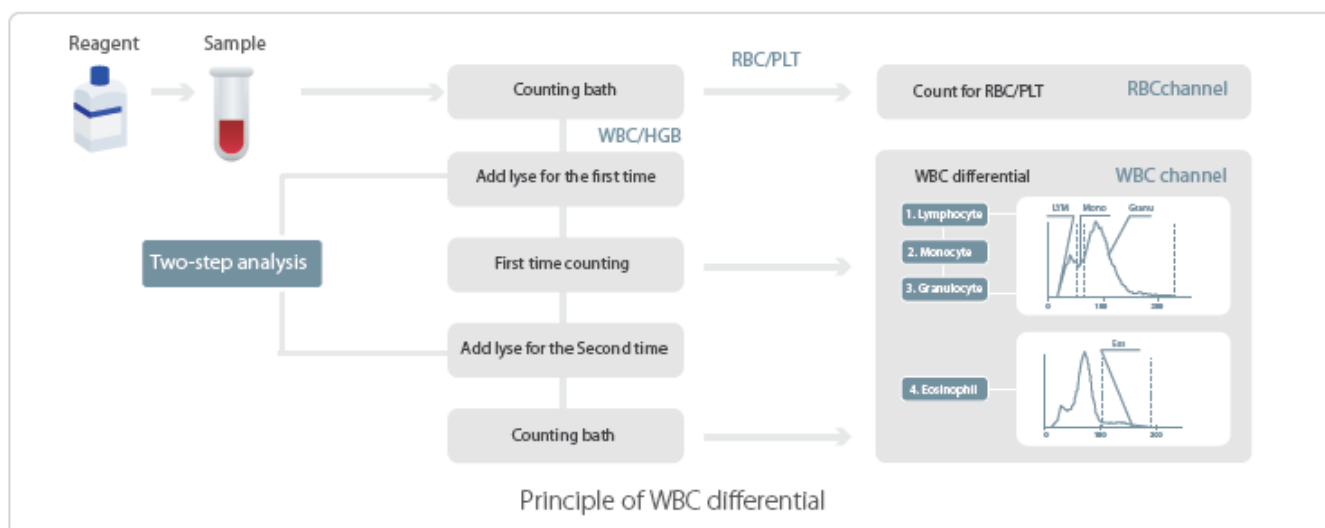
Reagent

Sample

Counting bath

RBC/PLT

Count for RBC/PLT

RBCchannel

WBC/HGB

Add lyse for the first time

WBC differential

WBC channel

1. Lymphocyte

2. Monocyte

3. Granulocyte

LYM

Mono

Granu

0

100

200

Two-step analysis

First time counting

Add lyse for the Second time

4. Eosinophil

Eos

0

100

200

Counting bath

Principle of WBC differential